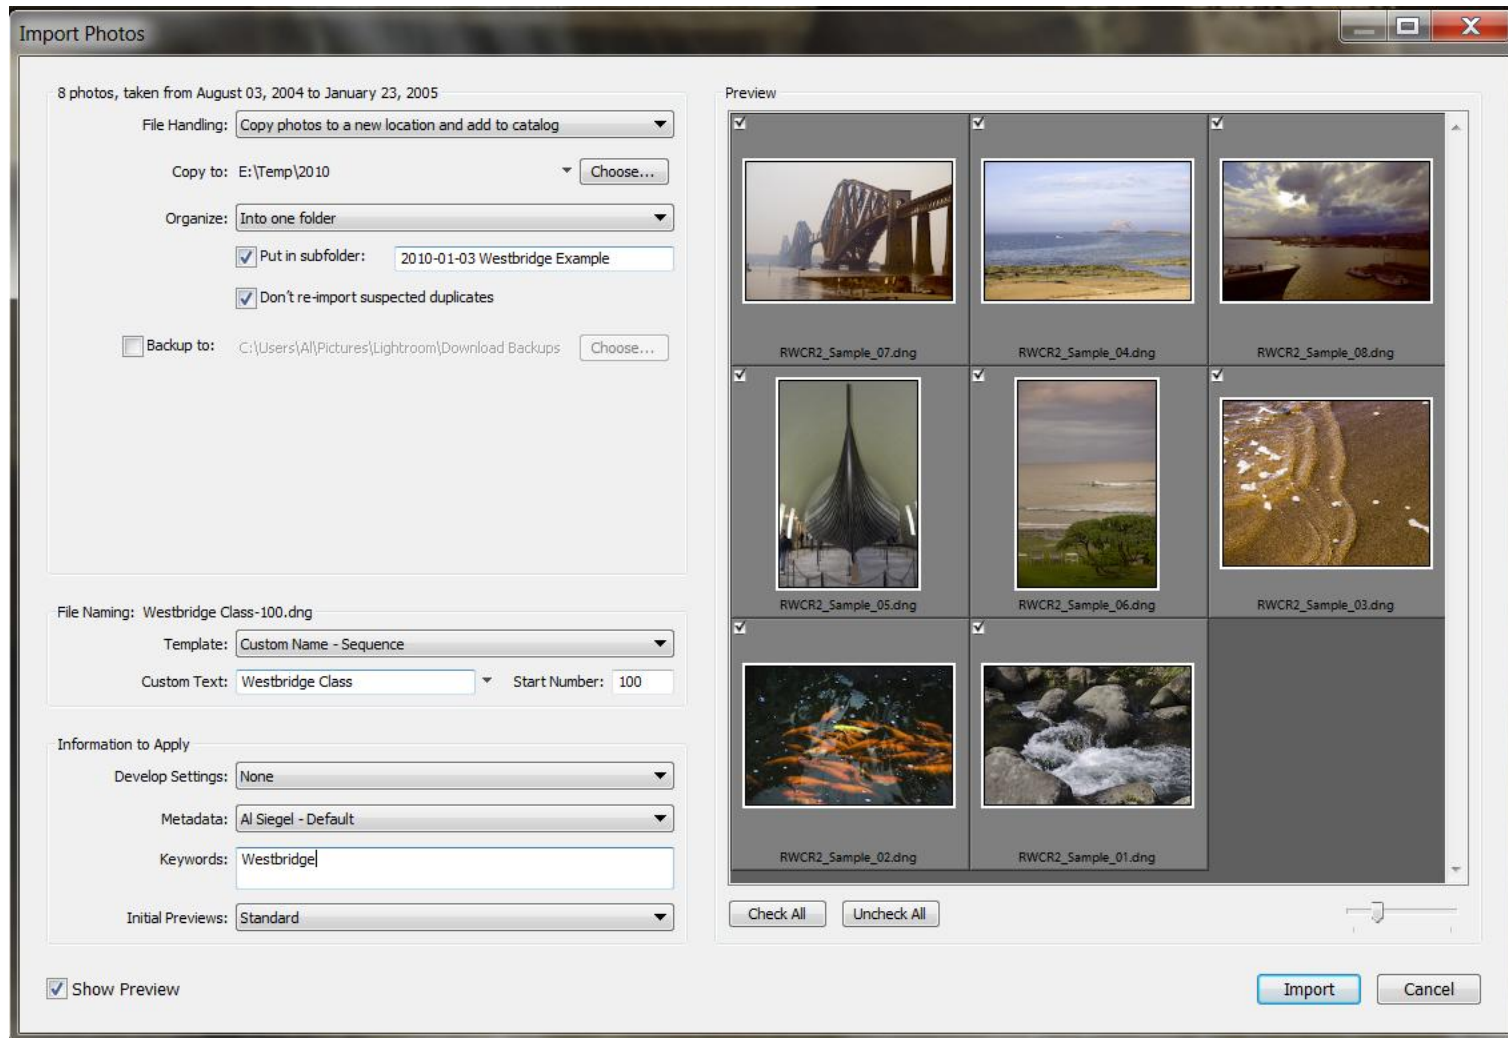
Import Photos

8 photos, taken from August 03, 2004 to January 23, 2005

File Handling: Copy photos to a new location and add to catalog

Copy to: E:\Temp\2010 Choose...

Organize: Into one folder

Put in subfolder: 2010-01-03 Westbridge Example

Don't re-import suspected duplicates

Backup to: C:\Users\Al\Pictures\Lightroom\Download Backups Choose...

File Naming: Westbridge Class-100.dng

Template: Custom Name - Sequence

Custom Text: Westbridge Class Start Number: 100

Information to Apply

Develop Settings: None

Metadata: Al Siegel - Default

Keywords: Westbridge

Initial Previews: Standard

Preview

RWCR2_Sample_07.dng

RWCR2_Sample_04.dng

RWCR2_Sample_08.dng

RWCR2_Sample_05.dng

RWCR2_Sample_06.dng

RWCR2_Sample_03.dng

RWCR2_Sample_02.dng

RWCR2_Sample_01.dng

Check All Uncheck All

Show Preview

Import Cancel